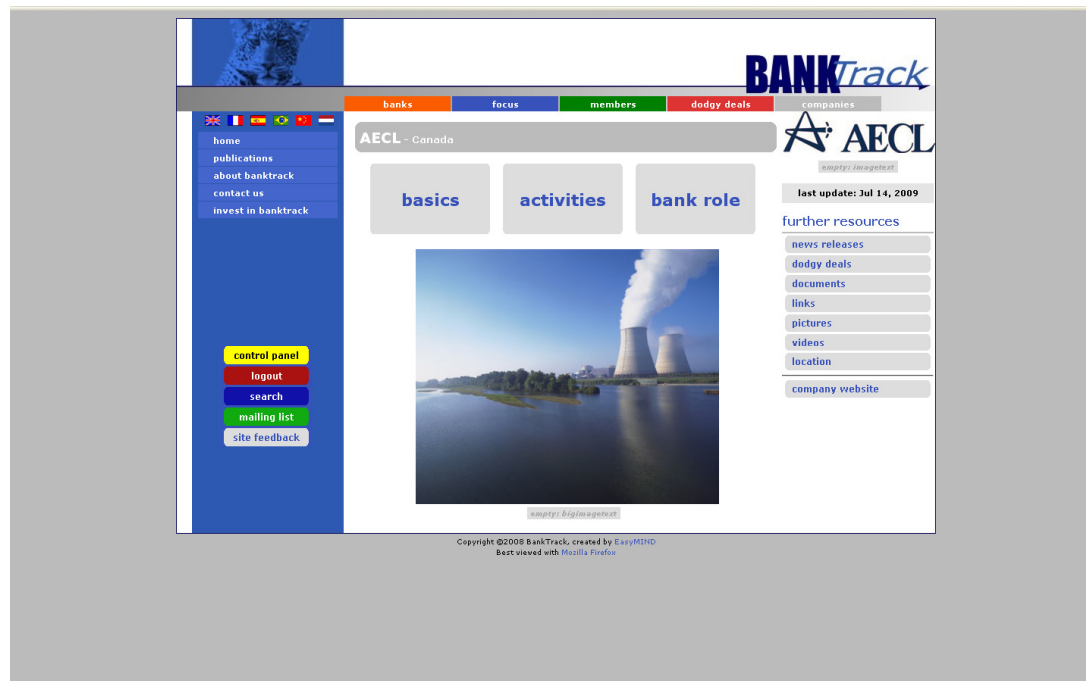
BANKTrack

banks
focus
members
dodgy deals
companies

home
publications
about banktrack
contact us
invest in banktrack

control panel
logout
search
mailing list
site feedback

AECL - Canada

basics
activities
bank role

empty: bigimagetext

AECL

empty: imagetext

last update: Jul 14, 2009

further resources

news releases
dodgy deals
documents
links
pictures
videos
location

company website

Copyright ©2008 BankTrack, created by EasyMIND
Best viewed with Mozilla Firefox